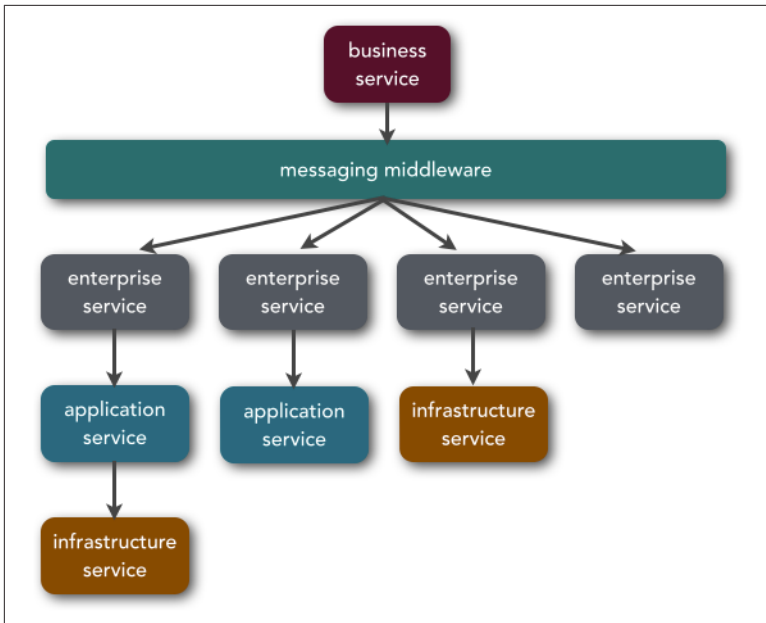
business service

messaging middleware

enterprise service

enterprise service

enterprise service

enterprise service

application service

application service

infrastructure service

infrastructure service